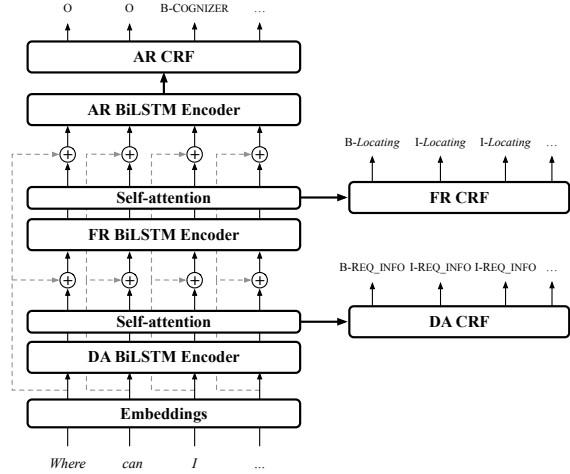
O O B-COGNIZER …

AR CRF

AR BiLSTM Encoder

$\oplus$ $\oplus$ $\oplus$ $\oplus$

Self-attention

FR BiLSTM Encoder

B-*Locating* I-*Locating* I-*Locating* …

FR CRF

$\oplus$ $\oplus$ $\oplus$ $\oplus$

B-REQ_INFO I-REQ_INFO I-REQ_INFO …

Self-attention

DA CRF

DA BiLSTM Encoder

Embeddings

*Where* *can* *I* …